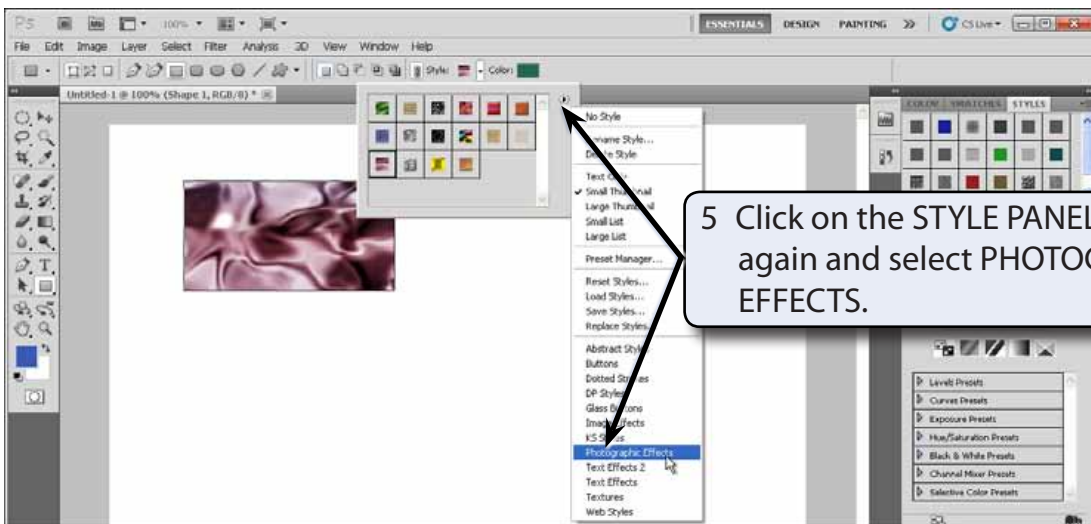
Ps Mb 100% ESSENTIALS DESIGN PAINTING » CS Live

File Edit Image Layer Select Filter Analysis 3D View Window Help

Style: Color:

Untitled-1 @ 100% (Shape 1, RGB/8) *

No Style
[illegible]name Style...
D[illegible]e Style
Text O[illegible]
Small Th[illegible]nail
Large Thum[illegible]il
Small List
Large List
Preset Manager...
Reset Styles...
Load Styles...
Save Styles...
Replace Styles...
Abstract Styl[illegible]
Buttons
Dotted St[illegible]es
DP Style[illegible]
Glass B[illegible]ons
Ima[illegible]ffects
KS S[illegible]s
Photographic Effects
Text Effects 2
Text Effects
Textures
Web Styles

COLOR SWATCHES STYLES

5 Click on the STYLE PANEL again and select PHOTOG EFFECTS.

Levels Presets
Curves Presets
Exposure Presets
Hue/Saturation Presets
Black & White Presets
Channel Mixer Presets
Selective Color Presets